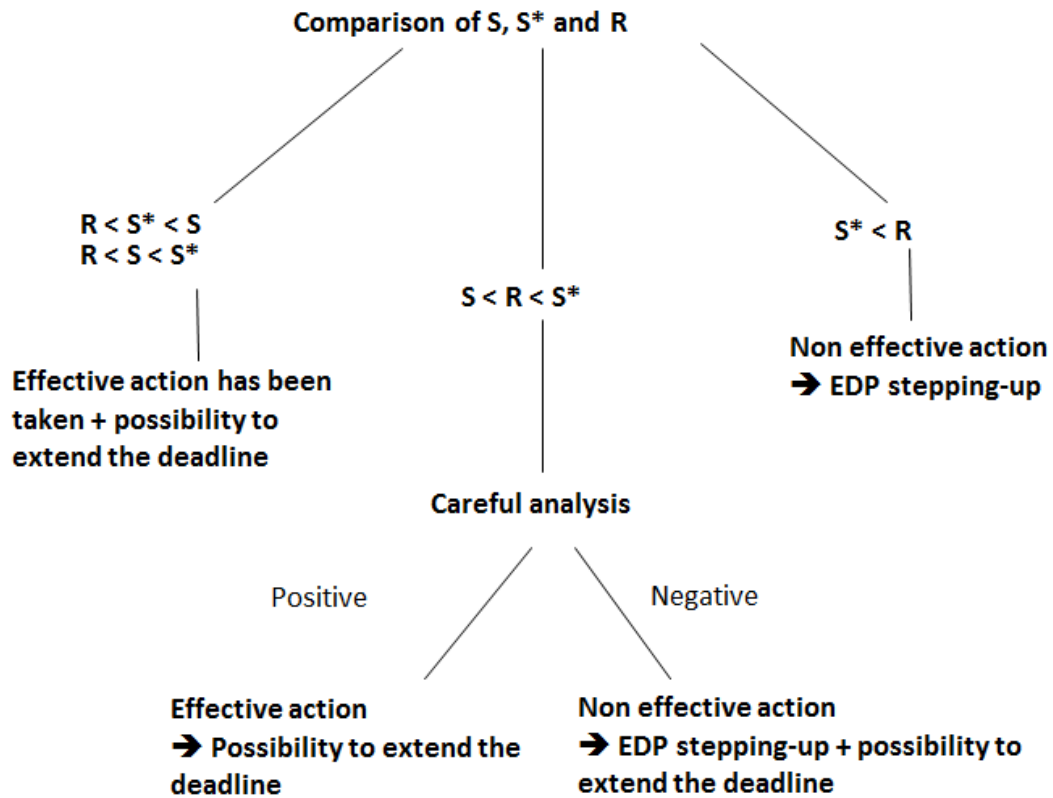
Comparison of S, S* and R

R < S* < S
R < S < S*

Effective action has been taken + possibility to extend the deadline

S < R < S*

Careful analysis

S* < R

Non effective action
➔ EDP stepping-up

Positive

Negative

Effective action
➔ Possibility to extend the deadline

Non effective action
➔ EDP stepping-up + possibility to extend the deadline